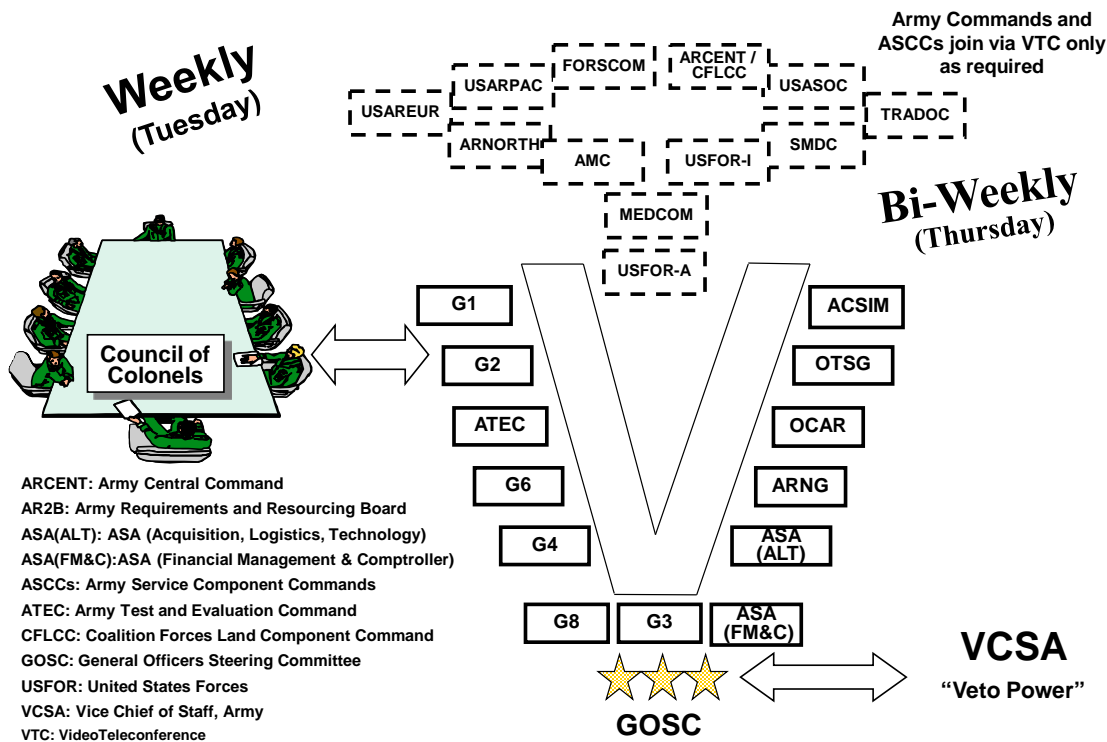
Weekly
(Tuesday)

USAREUR

USARPAC

FORSCOM

ARCENT / CFLCC

USASOC

Army Commands and ASCCs join via VTC only as required

TRADOC

ARNORTH

AMC

USFOR-I

SMDC

Bi-Weekly
(Thursday)

MEDCOM

USFOR-A

Council of Colonels

G1

G2

ATEC

G6

G4

G8

G3

ASA (FM&C)

ACSIM

OTSG

OCAR

ARNG

ASA (ALT)

GOSC

VCSA
"Veto Power"

ARCENT: Army Central Command
AR2B: Army Requirements and Resourcing Board
ASA(ALT): ASA (Acquisition, Logistics, Technology)
ASA(FM&C):ASA (Financial Management & Comptroller)
ASCCs: Army Service Component Commands
ATEC: Army Test and Evaluation Command
CFLCC: Coalition Forces Land Component Command
GOSC: General Officers Steering Committee
USFOR: United States Forces
VCSA: Vice Chief of Staff, Army
VTC: VideoTeleconference